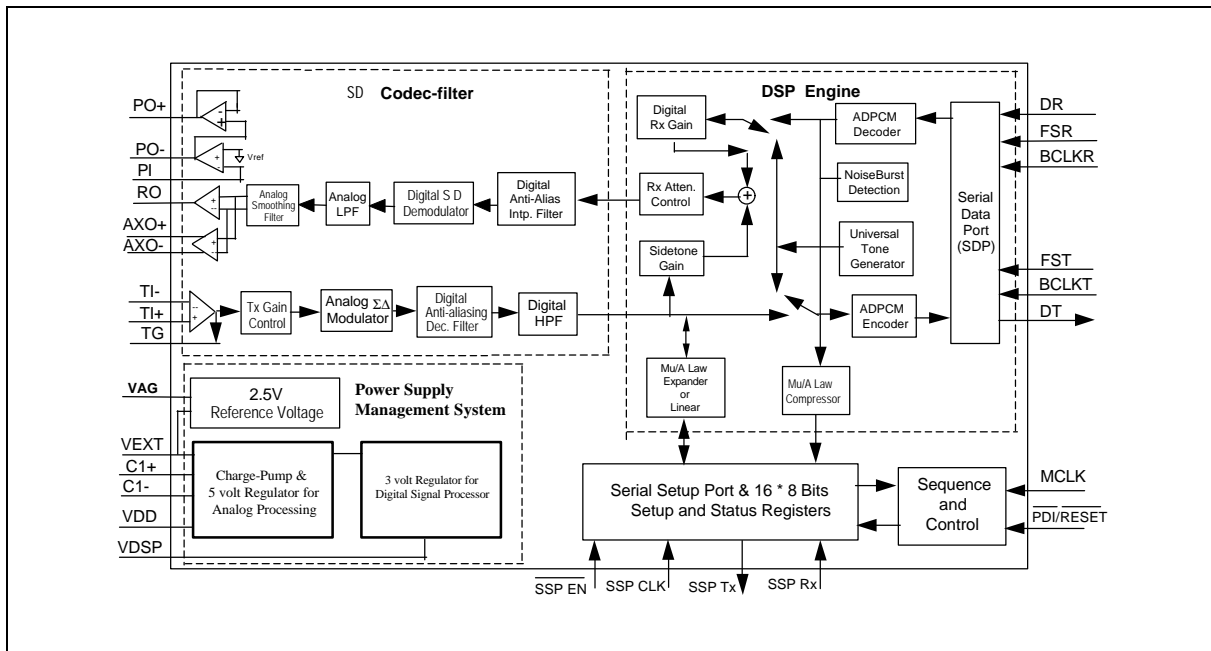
SD Codec-filter

DSP Engine

PO+
PO-
PI
RO
AXO+
AXO-
Vref

Analog Smoothing Filter
Analog LPF
Digital S D Demodulator
Digital Anti-Alias Intp. Filter

TI-
TI+
TG
Tx Gain Control
Analog $\Sigma\Delta$ Modulator
Digital Anti-aliasing Dec. Filter
Digital HPF

Digital Rx Gain
Rx Atten. Control
Sidetone Gain
ADPCM Decoder
NoiseBurst Detection
Universal Tone Generator
ADPCM Encoder
Serial Data Port (SDP)

DR
FSR
BCLKR
FST
BCLKT
DT

Mu/A Law Expander or Linear
Mu/A Law Compressor

VAG
2.5V Reference Voltage
Power Supply Management System
VEXT
C1+
C1-
VDD
VDSP
Charge-Pump & 5 volt Regulator for Analog Processing
3 volt Regulator for Digital Signal Processor

Serial Setup Port & 16 * 8 Bits Setup and Status Registers
Sequence and Control
MCLK
$\overline{PDI/RESET}$

$\overline{SSP\ EN}$
SSP CLK
SSP Tx
SSP Rx